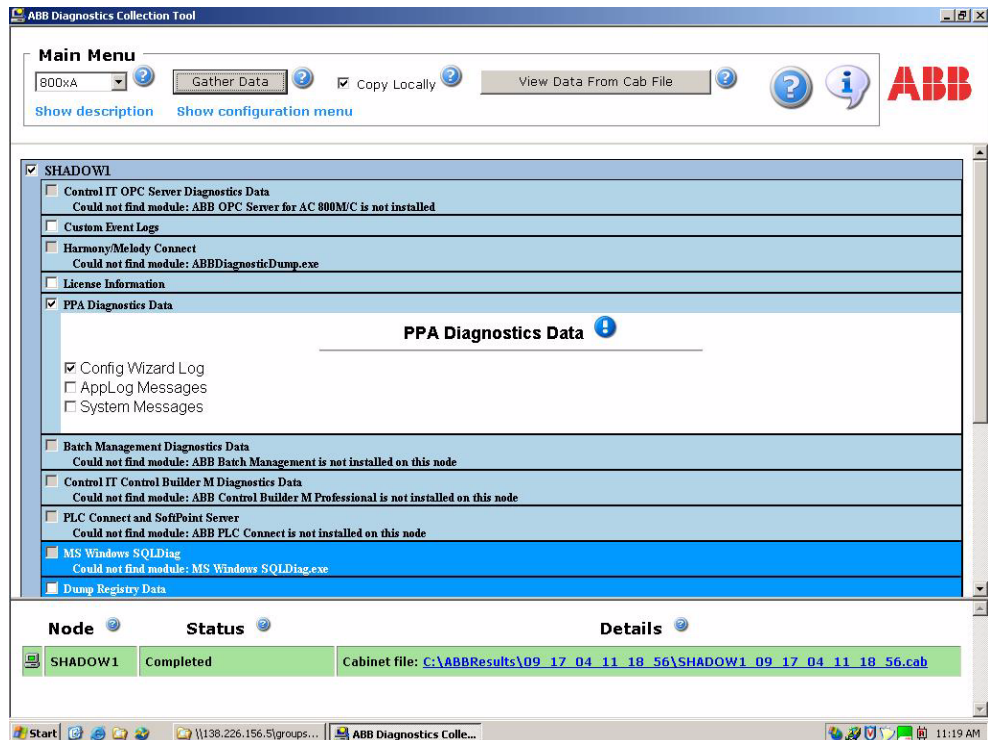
ABB Diagnostics Collection Tool

Main Menu

800xA

Gather Data

Copy Locally

View Data From Cab File

Show description

Show configuration menu

ABB

SHADOW1

Control IT OPC Server Diagnostics Data
Could not find module: ABB OPC Server for AC 800M/C is not installed

Custom Event Logs

Harmony/Melody Connect
Could not find module: ABBDiagnosticDump.exe

License Information

PPA Diagnostics Data

PPA Diagnostics Data

Config Wizard Log
AppLog Messages
System Messages

Batch Management Diagnostics Data
Could not find module: ABB Batch Management is not installed on this node

Control IT Control Builder M Diagnostics Data
Could not find module: ABB Control Builder M Professional is not installed on this node

PLC Connect and SoftPoint Server
Could not find module: ABB PLC Connect is not installed on this node

MS Windows SQLDiag
Could not find module: MS Windows SQLDiag.exe

Dump Registry Data

| Node | Status | Details |
|---|---|---|
| SHADOW1 | Completed | Cabinet file: C:\ABBResults\09_17_04_11_18_56\SHADOW1_09_17_04_11_18_56.cab |

Start

\\138.226.156.5\groups...

ABB Diagnostics Colle...

11:19 AM